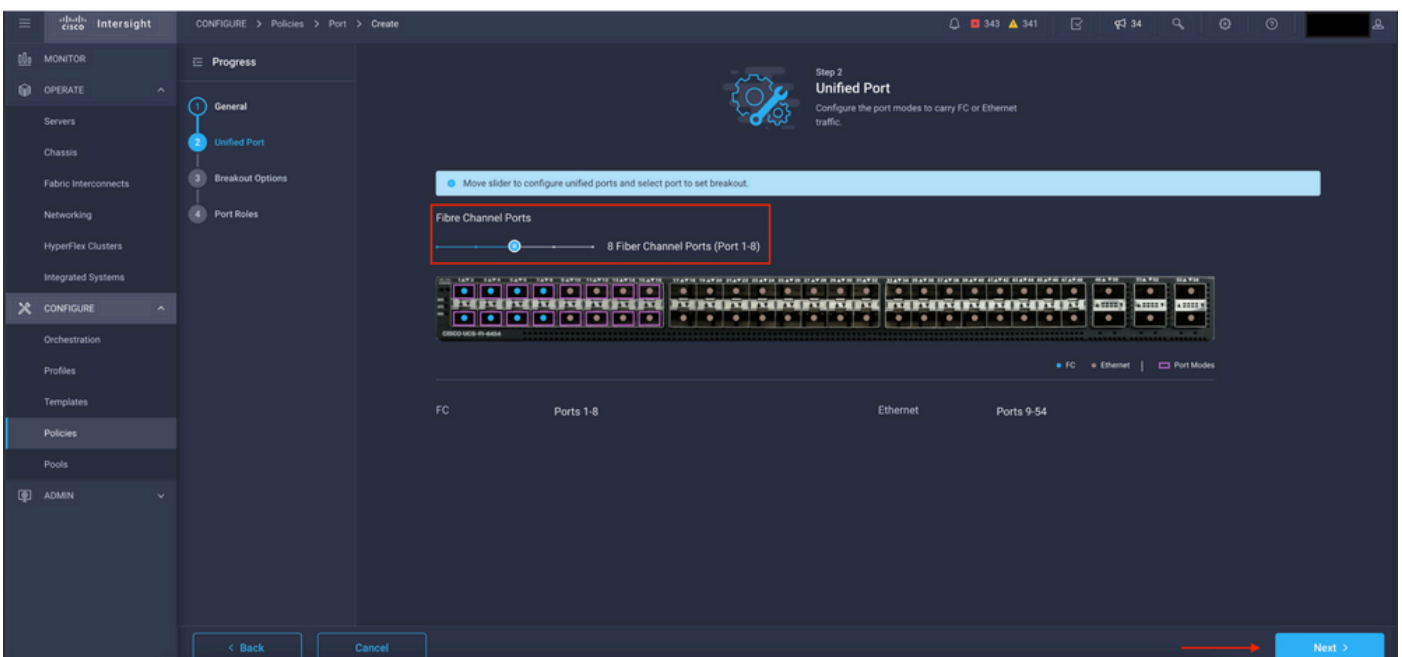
cisco Intersight

CONFIGURE > Policies > Port > Create

343 341 34

MONITOR

OPERATE

Servers

Chassis

Fabric Interconnects

Networking

HyperFlex Clusters

Integrated Systems

CONFIGURE

Orchestration

Profiles

Templates

Policies

Pools

ADMIN

Progress

1 General

2 Unified Port

3 Breakout Options

4 Port Roles

Step 2
Unified Port
Configure the port modes to carry FC or Ethernet traffic.

Move slider to configure unified ports and select port to set breakout.

Fibre Channel Ports

8 Fiber Channel Ports (Port 1-8)

CISCO UCS-FI-6454

FC Ethernet Port Modes

FC Ports 1-8

Ethernet Ports 9-54

< Back

Cancel

Next >